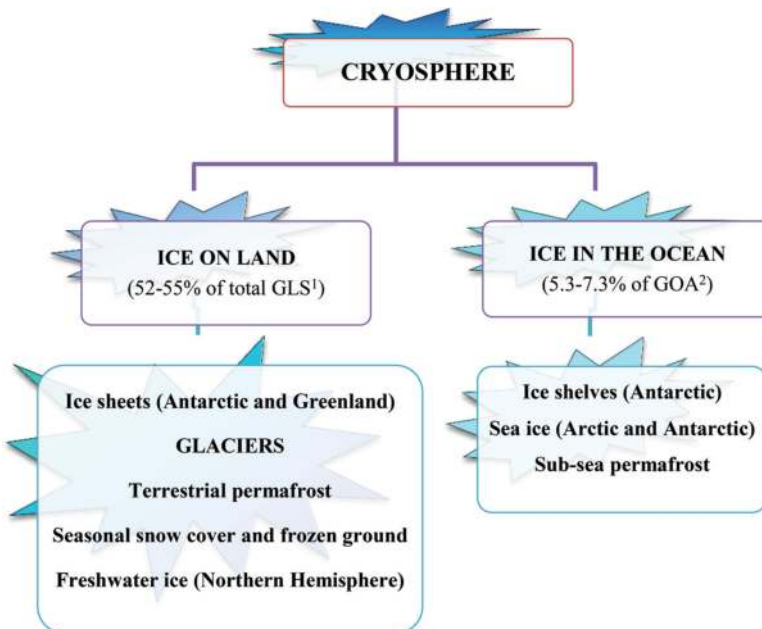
CRYOSPHERE

ICE ON LAND
(52-55% of total GLS$^1$)

ICE IN THE OCEAN
(5.3-7.3% of GOA$^2$)

Ice sheets (Antarctic and Greenland)
GLACIERS
Terrestrial permafrost
Seasonal snow cover and frozen ground
Freshwater ice (Northern Hemisphere)

Ice shelves (Antarctic)
Sea ice (Arctic and Antarctic)
Sub-sea permafrost